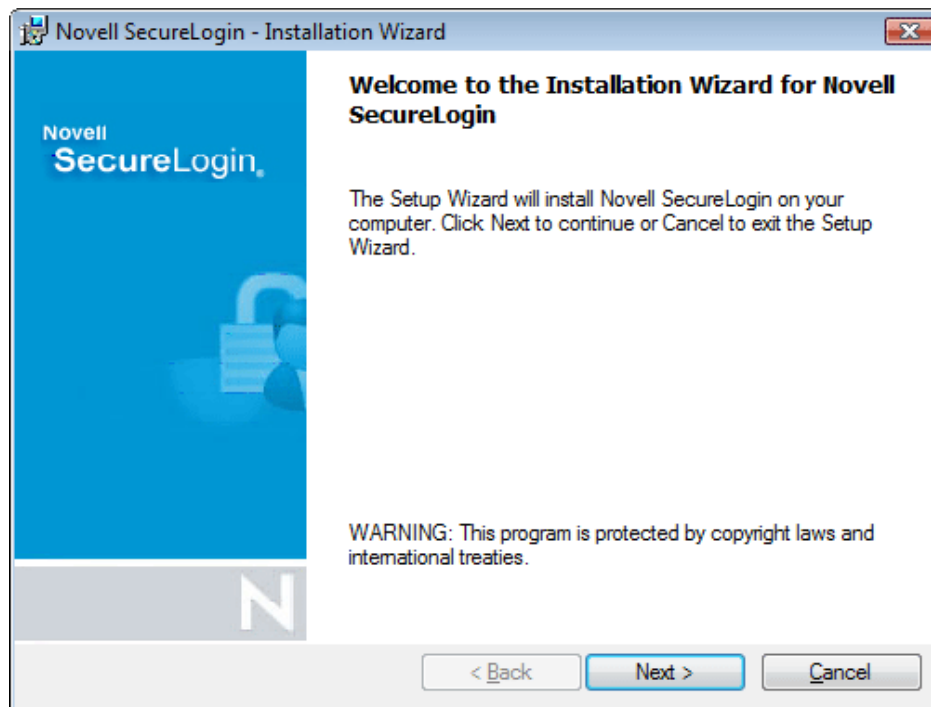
Novell SecureLogin - Installation Wizard

Novell
SecureLogin.

Welcome to the Installation Wizard for Novell SecureLogin

The Setup Wizard will install Novell SecureLogin on your computer. Click Next to continue or Cancel to exit the Setup Wizard.

WARNING: This program is protected by copyright laws and international treaties.

N

< Back
Next >
Cancel